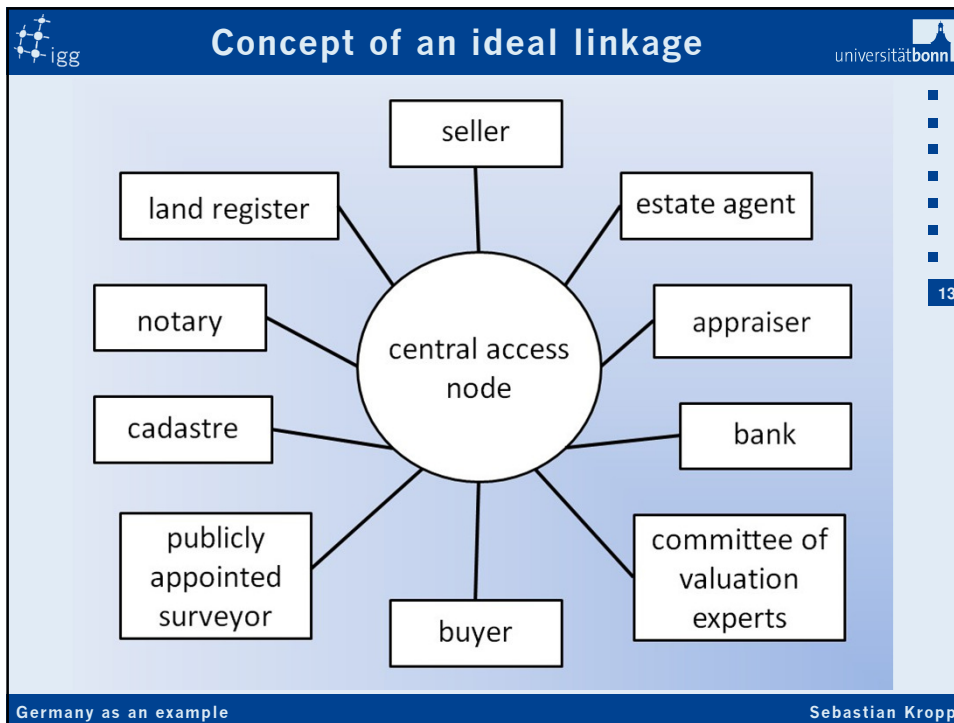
igg

Concept of an ideal linkage

universitätbonn

seller

land register

estate agent

notary

central access node

appraiser

cadastre

bank

publicly appointed surveyor

buyer

committee of valuation experts

13

Germany as an example

Sebastian Kropp